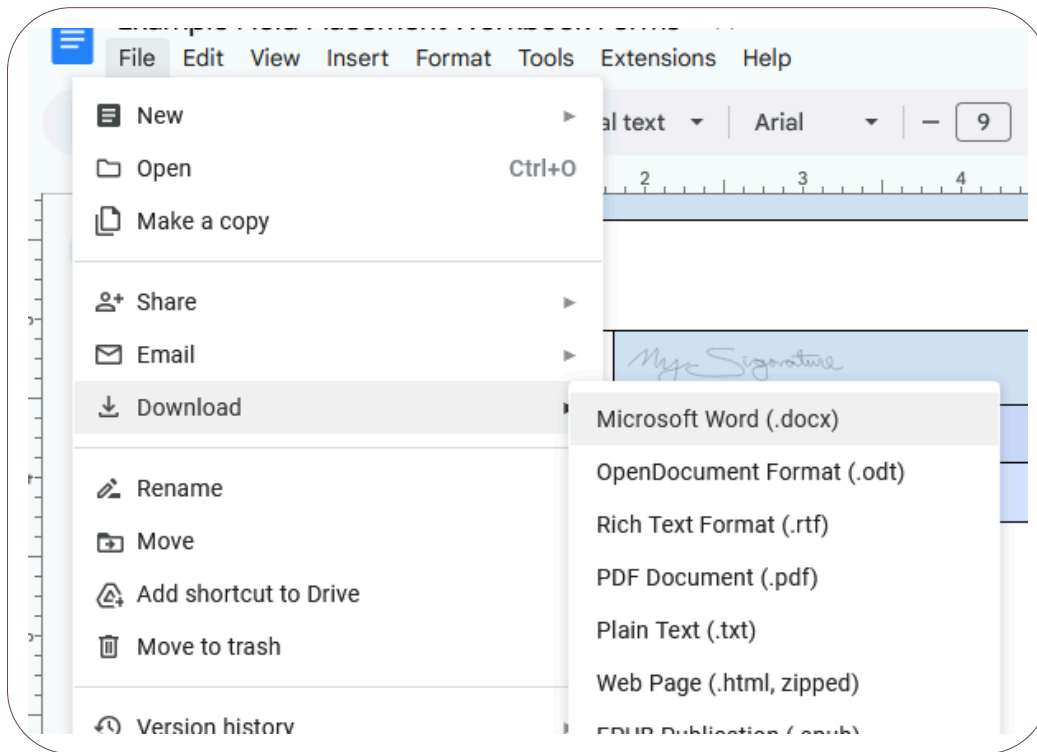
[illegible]

File Edit View Insert Format Tools Extensions Help

al text Arial 9

2 3 4

New
Open Ctrl+O
Make a copy

Share
Email
Download

Rename
Move
Add shortcut to Drive
Move to trash

Version history

My Signature

Microsoft Word (.docx)
OpenDocument Format (.odt)
Rich Text Format (.rtf)
PDF Document (.pdf)
Plain Text (.txt)
Web Page (.html, zipped)
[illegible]